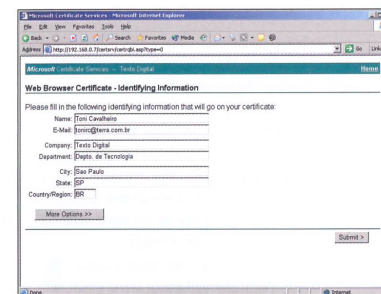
Microsoft Certificate Services - Microsoft Internet Explorer

File Edit View Favorites Tools Help

Back Search Favorites Media

Address http://192.168.0.7/certsrv/certrqbi.asp?type=0

Go Links

Microsoft Certificate Services -- Texto Digital

Home

Web Browser Certificate - Identifying Information

Please fill in the following identifying information that will go on your certificate:

Name: Toni Cavalheiro

E-Mail: tonirc@terra.com.br

Company: Texto Digital

Department: Depto. de Tecnologia

City: Sao Paulo

State: SP

Country/Region: BR

More Options >>

Submit >

Done

Internet